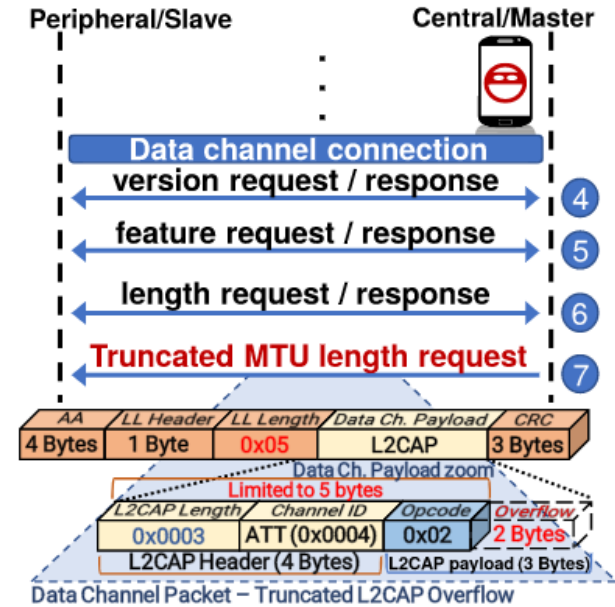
Peripheral/Slave

Central/Master

Data channel connection

version request / response

4

feature request / response

5

length request / response

6

Truncated MTU length request

7

| AA | LL Header | LL Length | Data Ch. Payload | CRC |
|---|---|---|---|---|
| 4 Bytes | 1 Byte | 0x05 | L2CAP | 3 Bytes |

Data Ch. Payload zoom

Limited to 5 bytes

| L2CAP Length | Channel ID | Opcode | Overflow |
|---|---|---|---|
| 0x0003 | ATT (0x0004) | 0x02 | 2 Bytes |

L2CAP Header (4 Bytes)

L2CAP payload (3 Bytes)

Data Channel Packet – Truncated L2CAP Overflow